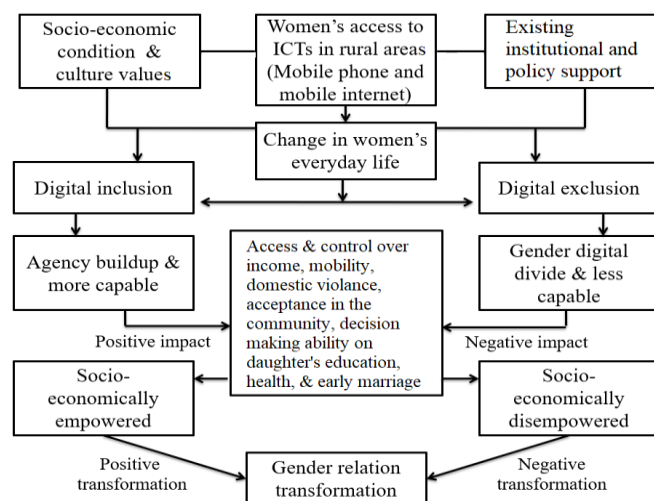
Socio-economic condition & culture values

Women's access to ICTs in rural areas (Mobile phone and mobile internet)

Existing institutional and policy support

Change in women's everyday life

Digital inclusion

Digital exclusion

Agency buildup & more capable

Access & control over income, mobility, domestic violance, acceptance in the community, decision making ability on daughter's education, health, & early marriage

Gender digital divide & less capable

Positive impact

Negative impact

Socio-economically empowered

Socio-economically disempowered

Positive transformation

Gender relation transformation

Negative transformation